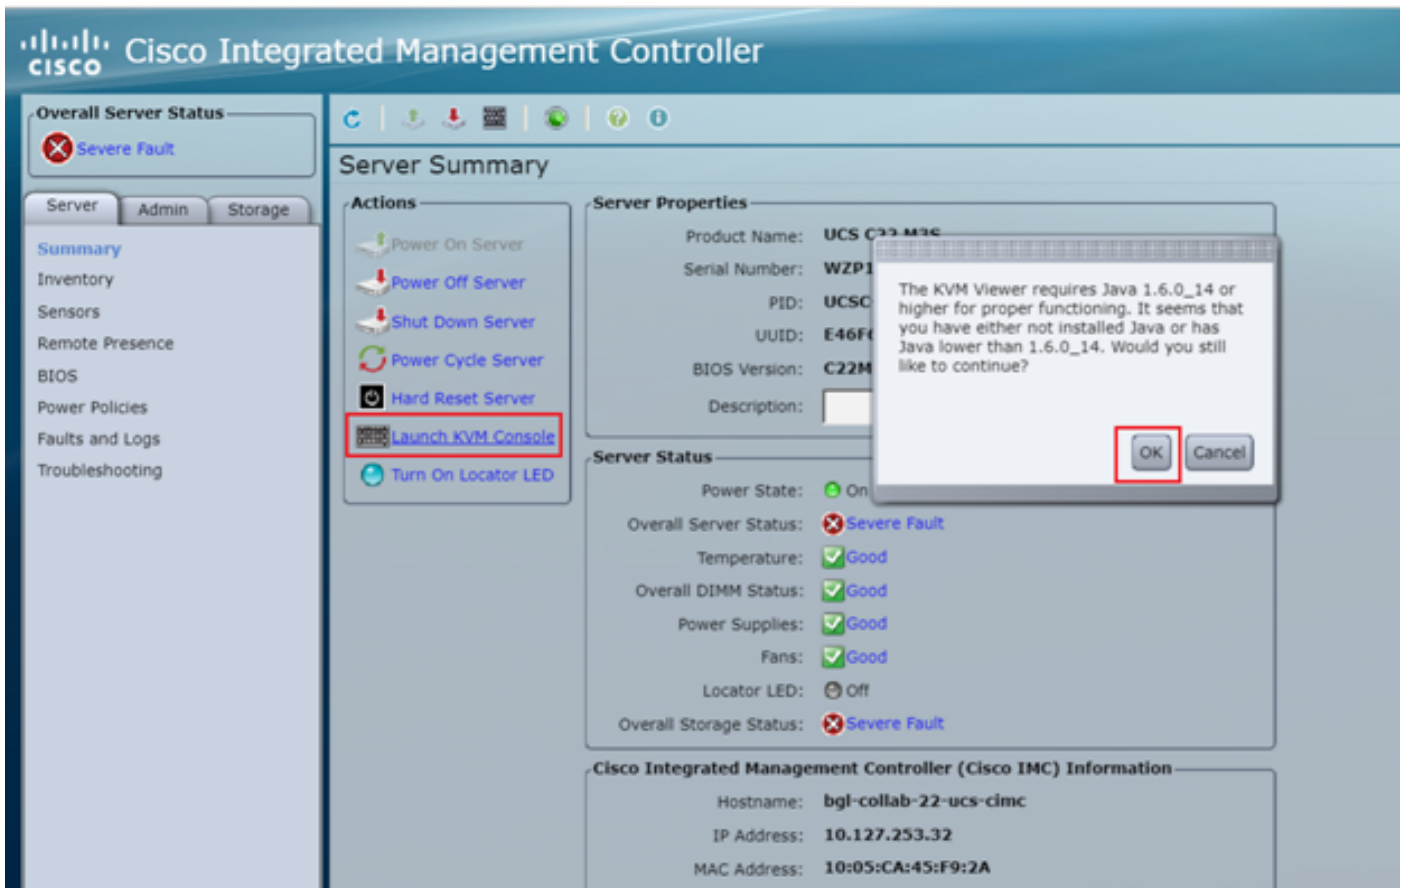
cisco Cisco Integrated Management Controller

Overall Server Status
Severe Fault

Server Admin Storage

Summary
Inventory
Sensors
Remote Presence
BIOS
Power Policies
Faults and Logs
Troubleshooting

Server Summary

Actions
Power On Server
Power Off Server
Shut Down Server
Power Cycle Server
Hard Reset Server
Launch KVM Console
Turn On Locator LED

Server Properties
Product Name: UCS C22 M3S
Serial Number: WZP1
PID: UCSC
UUID: E46F
BIOS Version: C22M
Description:

The KVM Viewer requires Java 1.6.0_14 or higher for proper functioning. It seems that you have either not installed Java or has Java lower than 1.6.0_14. Would you still like to continue?

OK Cancel

Server Status
Power State: On
Overall Server Status: Severe Fault
Temperature: Good
Overall DIMM Status: Good
Power Supplies: Good
Fans: Good
Locator LED: Off
Overall Storage Status: Severe Fault

Cisco Integrated Management Controller (Cisco IMC) Information
Hostname: bgl-collab-22-ucs-cimc
IP Address: 10.127.253.32
MAC Address: 10:05:CA:45:F9:2A